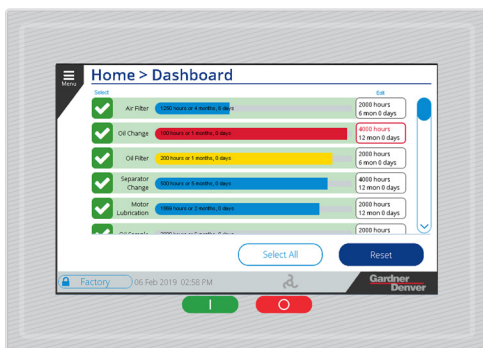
Menu

Home > Dashboard

Select

Edit

Air Filter
1250 hours or 4 months, 0 days
2000 hours
6 mon 0 days

Oil Change
150 hours or 1 months, 0 days
4000 hours
12 mon 0 days

Oil Filter
200 hours or 1 months, 0 days
2000 hours
6 mon 0 days

Separator Change
500 hours or 5 months, 0 days
4000 hours
12 mon 0 days

Motor Lubrication
1000 hours or 2 months, 0 days
2000 hours
12 mon 0 days

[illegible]
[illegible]
2000 hours

Select All

Reset

Factory
06 Feb 2019 02:58 PM

Gardner Denver

I

O